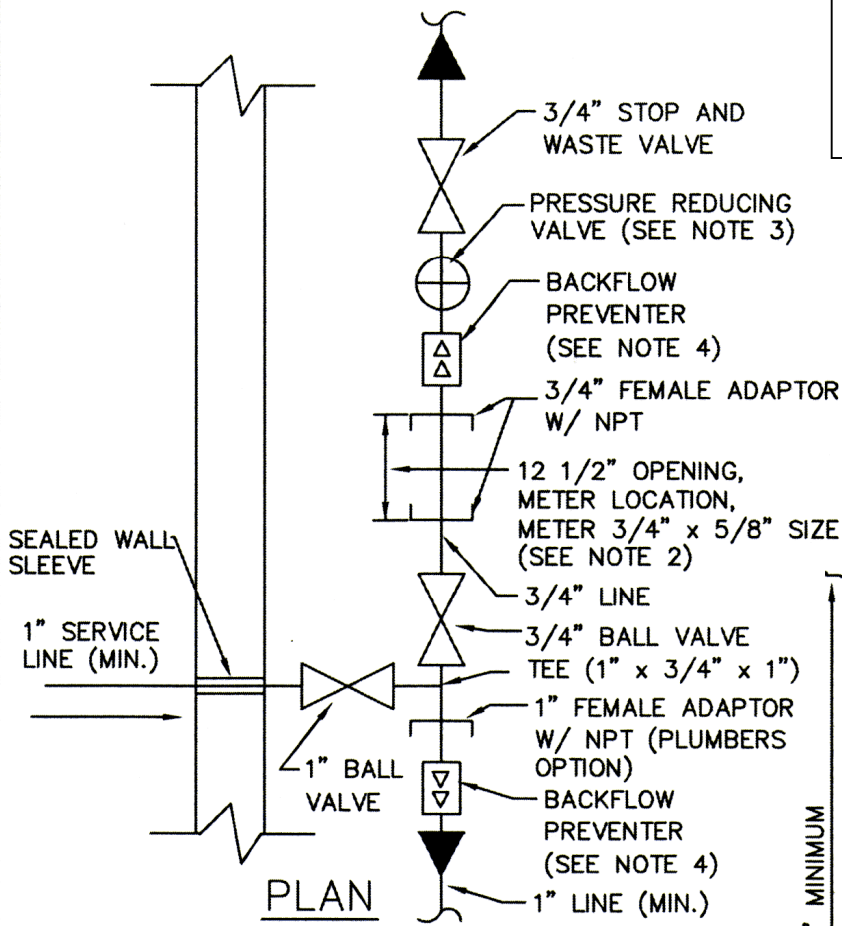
3/4" STOP AND WASTE VALVE

PRESSURE REDUCING VALVE (SEE NOTE 3)

BACKFLOW PREVENTER (SEE NOTE 4)

3/4" FEMALE ADAPTOR W/ NPT

12 1/2" OPENING, METER LOCATION, METER 3/4" x 5/8" SIZE (SEE NOTE 2)

SEALED WALL SLEEVE

3/4" LINE

1" SERVICE LINE (MIN.)

3/4" BALL VALVE

TEE (1" x 3/4" x 1")

1" FEMALE ADAPTOR W/ NPT (PLUMBERS OPTION)

1" BALL VALVE

BACKFLOW PREVENTER (SEE NOTE 4)

MINIMUM

PLAN

1" LINE (MIN.)